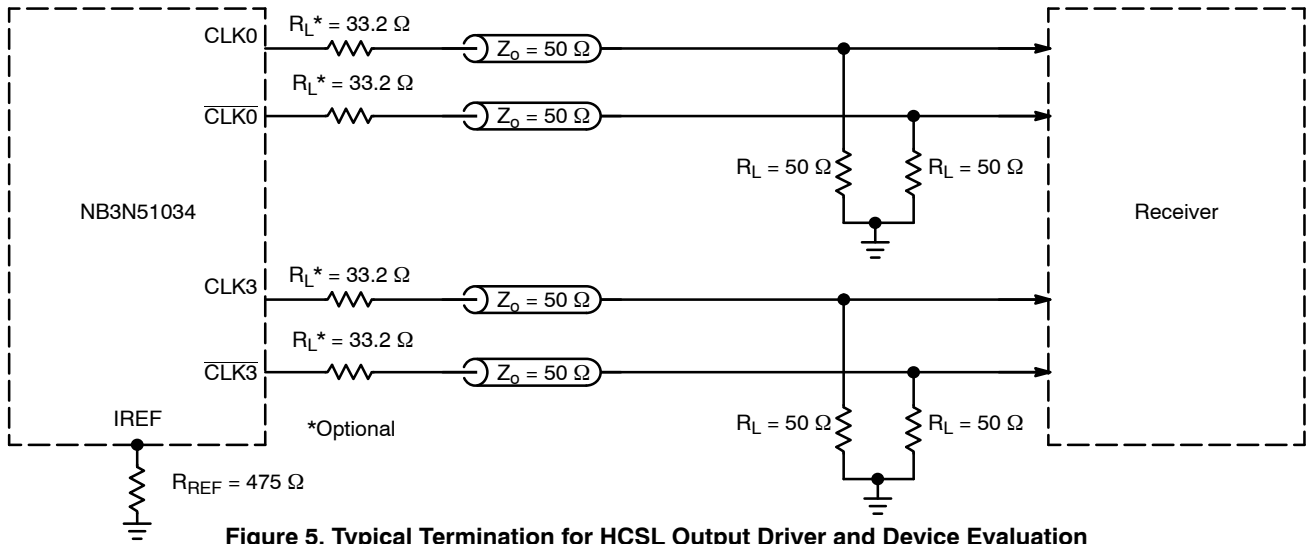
CLK0

$R_L^* = 33.2\ \Omega$

$Z_o = 50\ \Omega$

$R_L^* = 33.2\ \Omega$

$\overline{CLK0}$

$Z_o = 50\ \Omega$

$R_L = 50\ \Omega$

$R_L = 50\ \Omega$

NB3N51034

Receiver

CLK3

$R_L^* = 33.2\ \Omega$

$Z_o = 50\ \Omega$

$R_L^* = 33.2\ \Omega$

$\overline{CLK3}$

$Z_o = 50\ \Omega$

IREF

*Optional

$R_L = 50\ \Omega$

$R_L = 50\ \Omega$

$R_{REF} = 475\ \Omega$

**Figure 5. Typical Termination for HCSL Output Driver and Device Evaluation**